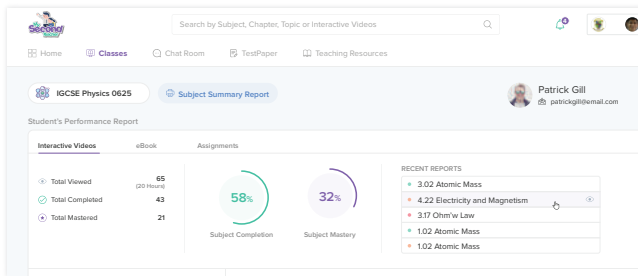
Second School

Search by Subject, Chapter, Topic or Interactive Videos

Home Classes Chat Room TestPaper Teaching Resources

IGCSE Physics 0625

Subject Summary Report

Patrick Gill
patrickgill@email.com

Student's Performance Report

Interactive Videos eBook Assignments

| | |
|---|---|
| Total Viewed | 65 (20 Hours) |
| Total Completed | 43 |
| Total Mastered | 21 |

58%
Subject Completion

32%
Subject Mastery

RECENT REPORTS
3.02 Atomic Mass
4.22 Electricity and Magnetism
3.17 Ohm'w Law
1.02 Atomic Mass
1.02 Atomic Mass